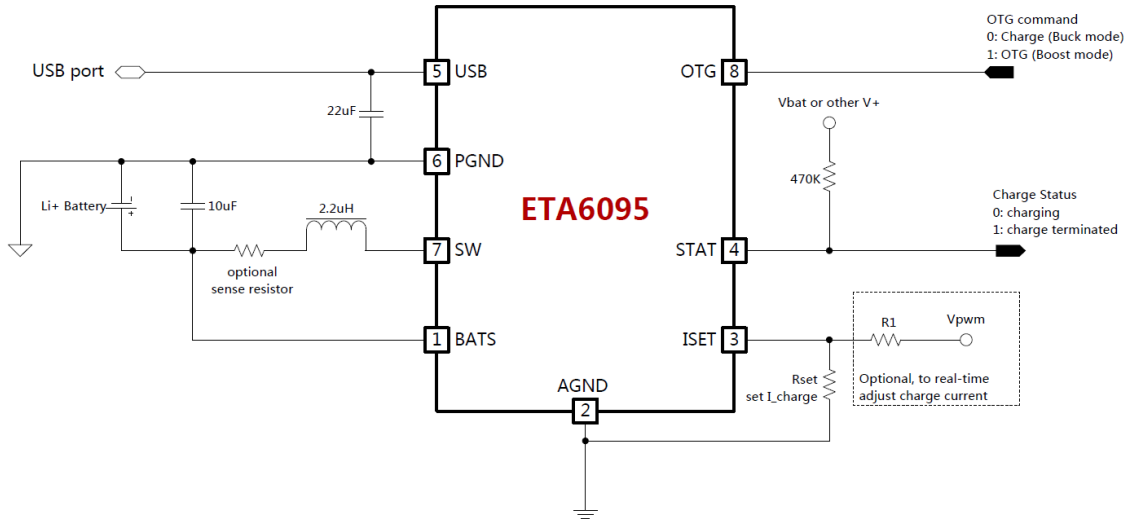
OTG command
0: Charge (Buck mode)
1: OTG (Boost mode)

USB port
5 USB
OTG 8
22uF
Vbat or other V+
6 PGND
470K
Li+ Battery
10uF
2.2uH
ETA6095
Charge Status
0: charging
1: charge terminated
7 SW
STAT 4
optional
sense resistor
1 BATS
ISET 3
R1
Vpwm
AGND
Rset
set I_charge
Optional, to real-time adjust charge current
2